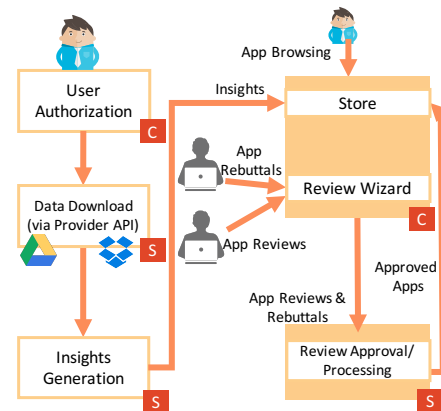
User Authorization

C

Data Download (via Provider API)

S

Insights Generation

S

Insights

App Browsing

Store

App Rebuttals

Review Wizard

App Reviews

C

Approved Apps

App Reviews & Rebuttals

Review Approval/ Processing

S